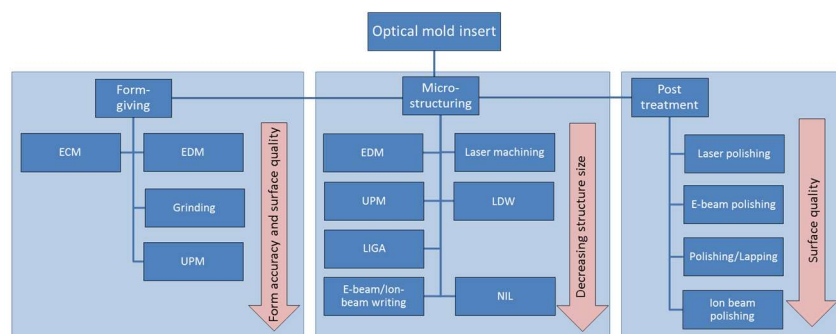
Optical mold insert

Form-giving

ECM

EDM

Grinding

UPM

Form accuracy and surface quality

Micro-structuring

EDM

Laser machining

UPM

LDW

LIGA

E-beam/Ion-beam writing

NIL

Decreasing structure size

Post treatment

Laser polishing

E-beam polishing

Polishing/Lapping

Ion beam polishing

Surface quality